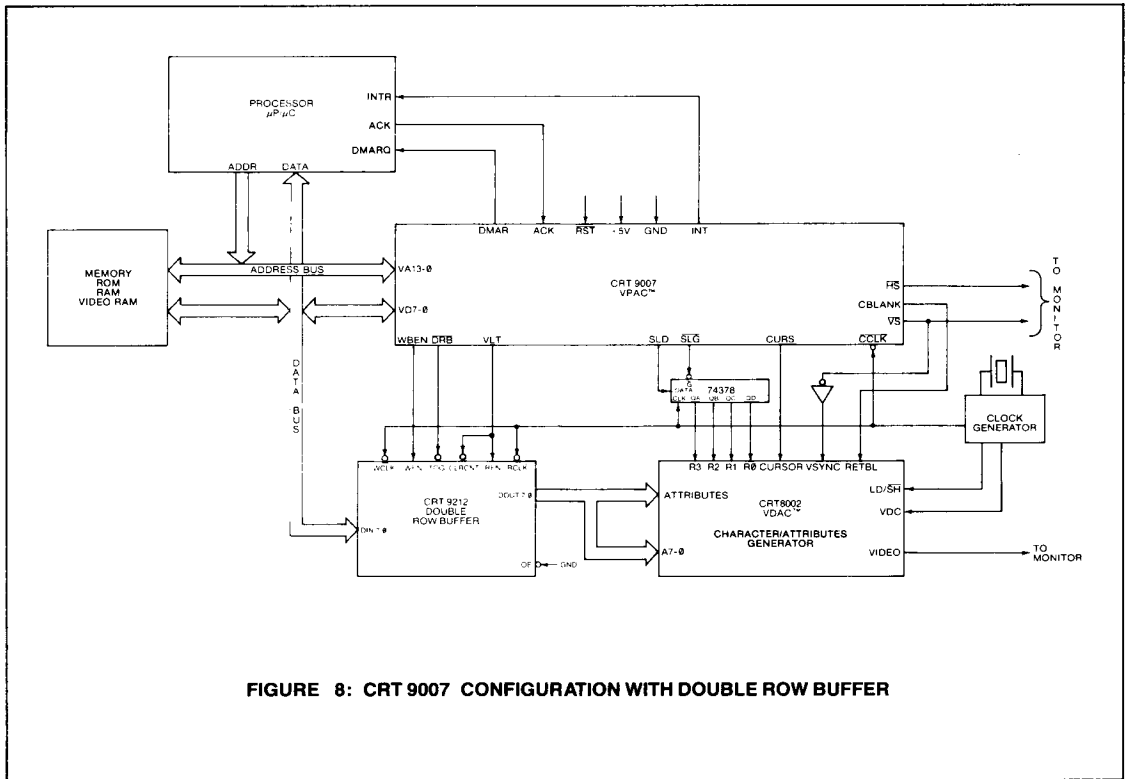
PROCESSOR
$\mu P/\mu C$

INTR
ACK
DMARQ

ADDR
DATA

MEMORY
ROM
RAM
VIDEO RAM

ADDRESS BUS

DMAR
ACK
$\overline{RST}$
+5V
GND
INT

VA13-Ø
VD7-Ø

CRT 9007
VPAC™

$\overline{HS}$
CBLANK
$\overline{VS}$

TO MONITOR

WBEN
$\overline{DRB}$
VLT
SLD
$\overline{SLG}$
CURS
$\overline{CCLK}$

DATA BUS

74378
DATA
CLK

CLOCK GENERATOR

$\overline{WCLK}$
$\overline{WEN}$
$\overline{TOG}$
$\overline{CLRCNT}$
$\overline{REN}$
$\overline{RCLK}$

CRT 9212
DOUBLE
ROW BUFFER

DIN7-Ø
DOUT7-Ø
OE
GND

R3
R2
R1
RØ
CURSOR
VSYNC
RETBL

ATTRIBUTES
A7-Ø

CRT8002
VDAC™
CHARACTER/ATTRIBUTES
GENERATOR

LD/$\overline{SH}$
VDC
VIDEO

TO MONITOR

FIGURE 8: CRT 9007 CONFIGURATION WITH DOUBLE ROW BUFFER